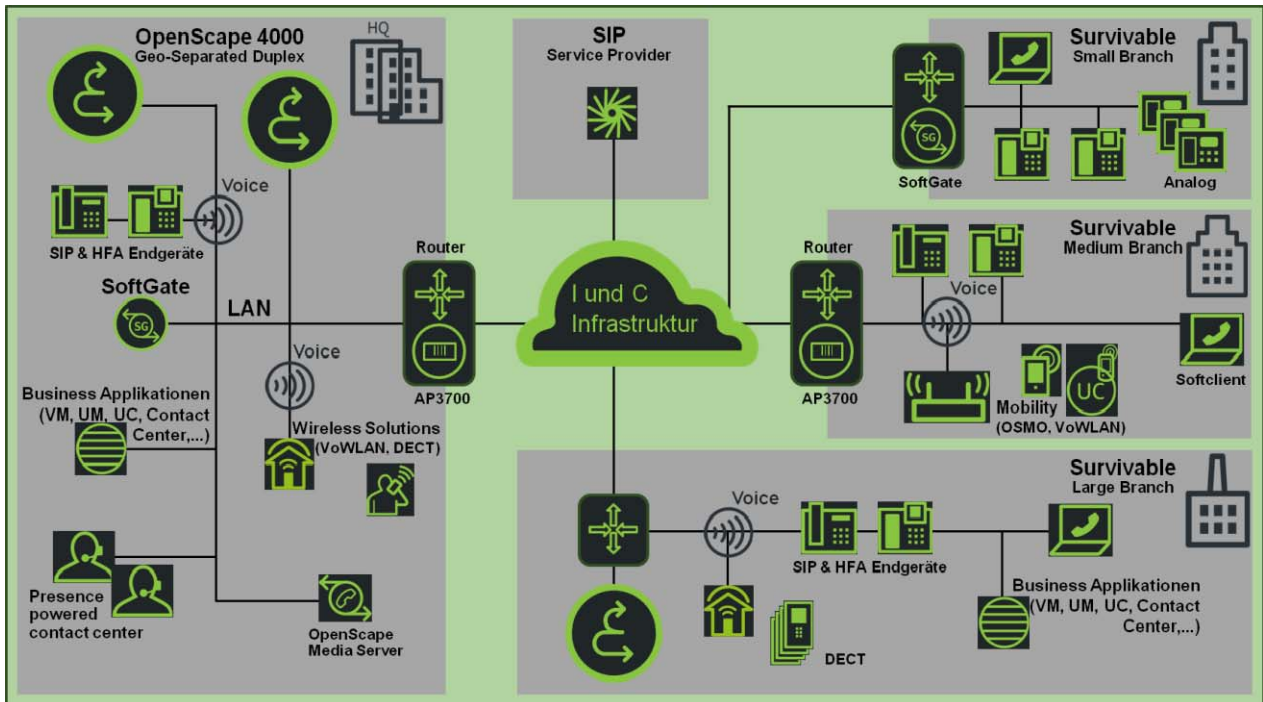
OpenScape 4000
Geo-Separated Duplex

HQ

Voice

SIP & HFA Endgeräte

SoftGate

LAN

Voice

Business Applikationen (VM, UM, UC, Contact Center,...)

Wireless Solutions (VoWLAN, DECT)

Presence powered contact center

OpenScape Media Server

SIP
Service Provider

Router

AP3700

I und C Infrastruktur

Survivable
Small Branch

SG

SoftGate

Analog

Survivable
Medium Branch

Router

Voice

AP3700

UC

Softclient

Mobility
(OSMO, VoWLAN)

Survivable
Large Branch

Voice

SIP & HFA Endgeräte

Business Applikationen (VM, UM, UC, Contact Center,...)

DECT